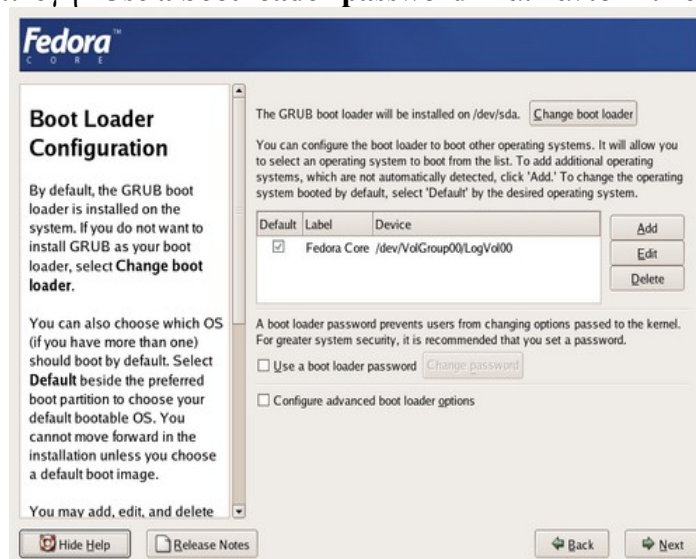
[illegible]

Fedora
C O R E

Boot Loader Configuration

By default, the GRUB boot loader is installed on the system. If you do not want to install GRUB as your boot loader, select Change boot loader.

You can also choose which OS (if you have more than one) should boot by default. Select Default beside the preferred boot partition to choose your default bootable OS. You cannot move forward in the installation unless you choose a default boot image.

You may add, edit, and delete

The GRUB boot loader will be installed on /dev/sda. Change boot loader

You can configure the boot loader to boot other operating systems. It will allow you to select an operating system to boot from the list. To add additional operating systems, which are not automatically detected, click 'Add.' To change the operating system booted by default, select 'Default' by the desired operating system.

| Default | Label | Device |
|---|---|---|
| ☑ | Fedora Core | /dev/VolGroup00/LogVol00 |

Add
Edit
Delete

A boot loader password prevents users from changing options passed to the kernel. For greater system security, it is recommended that you set a password.

☐ Use a boot loader password Change password

☐ Configure advanced boot loader options

Hide Help
Release Notes
Back
Next